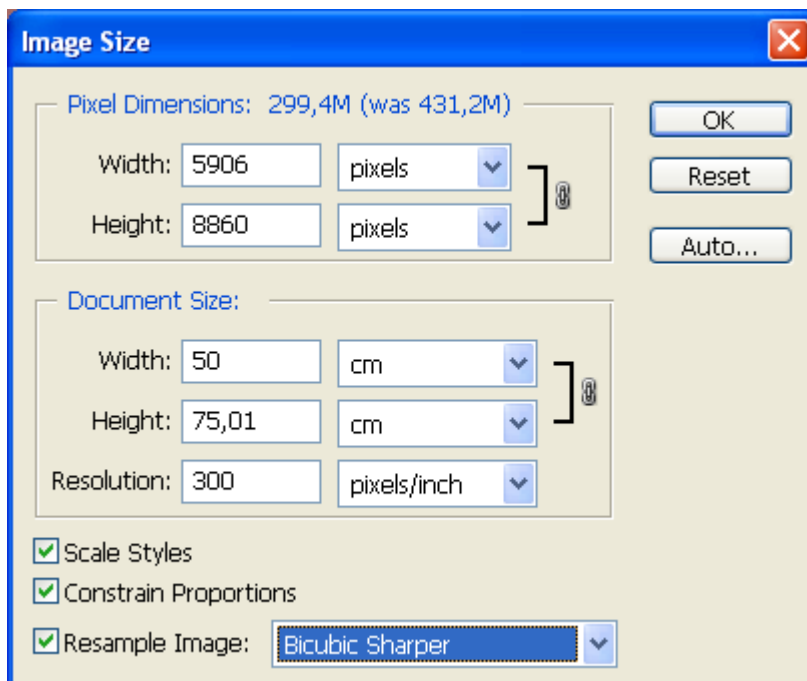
Image Size

Pixel Dimensions: 299,4M (was 431,2M)

Width: 5906 pixels

Height: 8860 pixels

OK

Reset

Auto...

Document Size:

Width: 50 cm

Height: 75,01 cm

Resolution: 300 pixels/inch

Scale Styles

Constrain Proportions

Resample Image: Bicubic Sharper